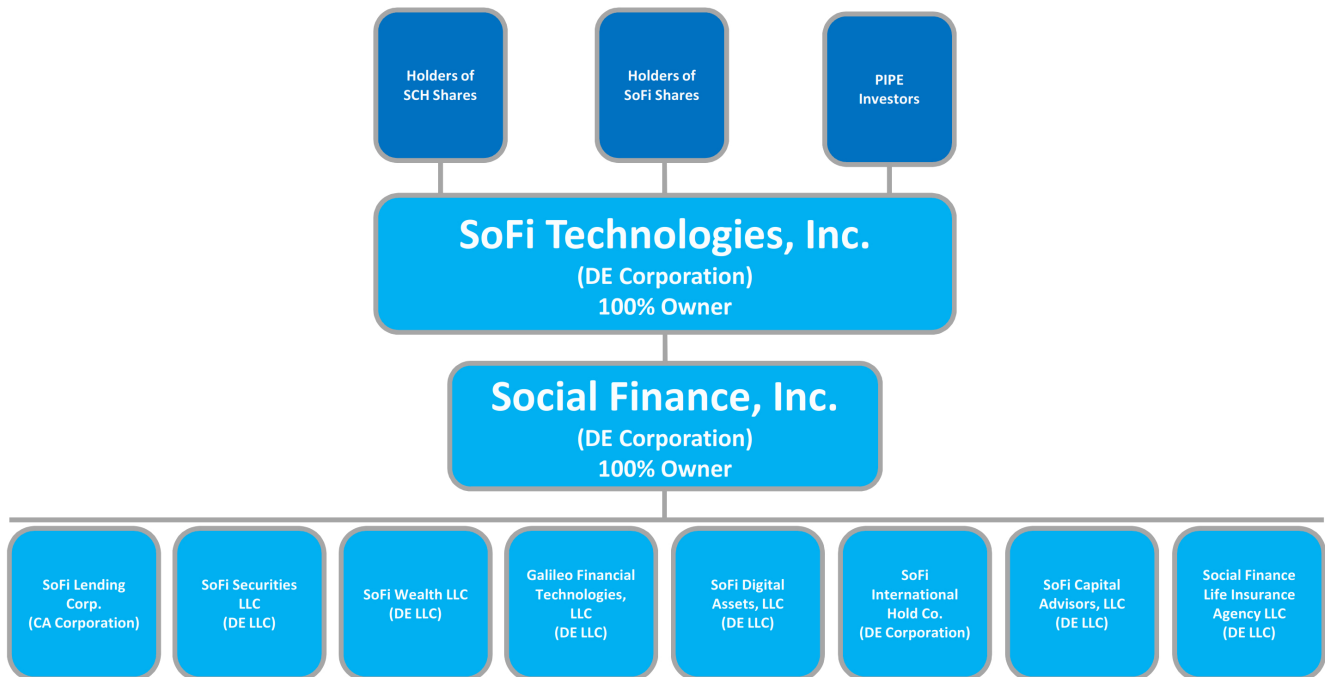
Holders of SCH Shares

Holders of SoFi Shares

PIPE Investors

SoFi Technologies, Inc.
(DE Corporation)
100% Owner

Social Finance, Inc.
(DE Corporation)
100% Owner

SoFi Lending Corp. (CA Corporation)

SoFi Securities LLC (DE LLC)

SoFi Wealth LLC (DE LLC)

Galileo Financial Technologies, LLC (DE LLC)

SoFi Digital Assets, LLC (DE LLC)

SoFi International Hold Co. (DE Corporation)

SoFi Capital Advisors, LLC (DE LLC)

Social Finance Life Insurance Agency LLC (DE LLC)